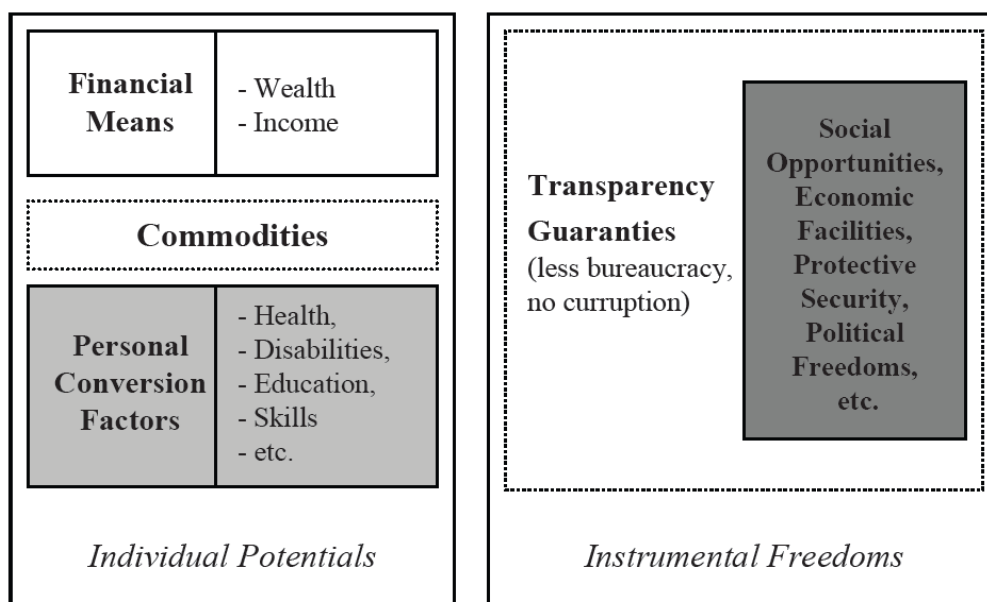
Financial Means

- Wealth
- Income

Commodities

Personal Conversion Factors

- Health,
- Disabilities,
- Education,
- Skills
- etc.

Individual Potentials

Transparency Guaranties
(less bureaucracy, no curruption)

Social Opportunities, Economic Facilities, Protective Security, Political Freedoms, etc.

Instrumental Freedoms